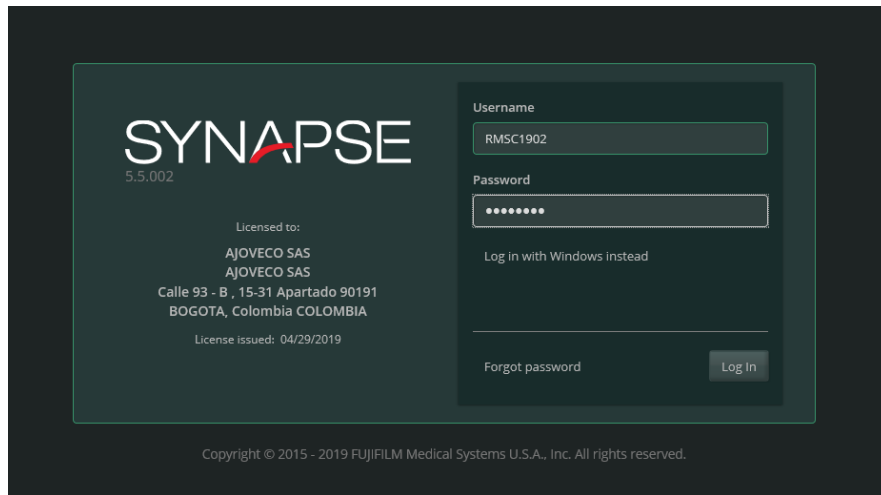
SYNAPSE
5.5.002

Licensed to:
AJOVECO SAS
AJOVECO SAS
Calle 93 - B , 15-31 Apartado 90191
BOGOTA, Colombia COLOMBIA

License issued: 04/29/2019

Username
RMSC1902
Password
•••••••••
Log in with Windows instead

Forgot password
Log In

Copyright © 2015 - 2019 FUJIFILM Medical Systems U.S.A., Inc. All rights reserved.